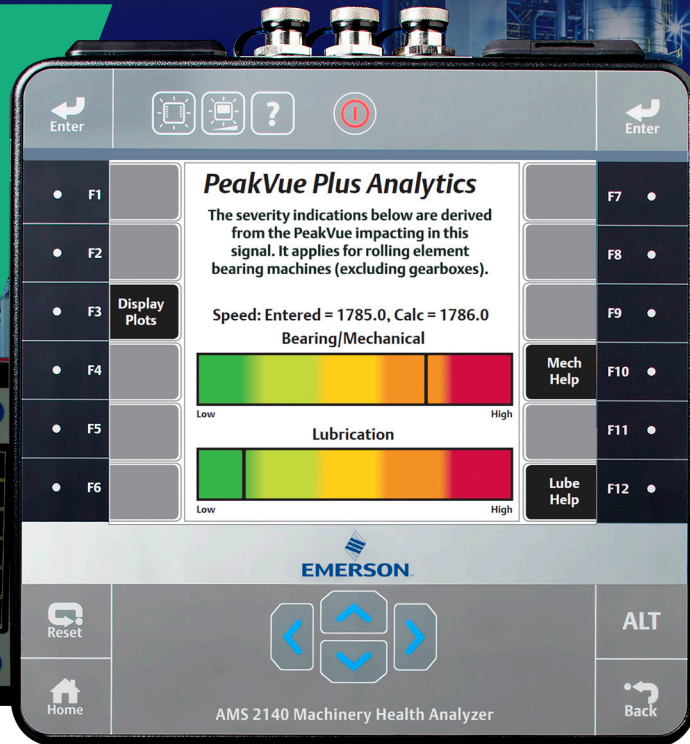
Enter

?

Enter

F1

F2

F3

Display Plots

F4

F5

F6

PeakVue Plus Analytics

The severity indications below are derived from the PeakVue impacting in this signal. It applies for rolling element bearing machines (excluding gearboxes).

Speed: Entered = 1785.0, Calc = 1786.0

Bearing/Mechanical

Low

High

Lubrication

Low

High

F7

F8

F9

Mech Help

F10

F11

Lube Help

F12

EMERSON.

Reset

Home

AMS 2140 Machinery Health Analyzer

ALT

Back